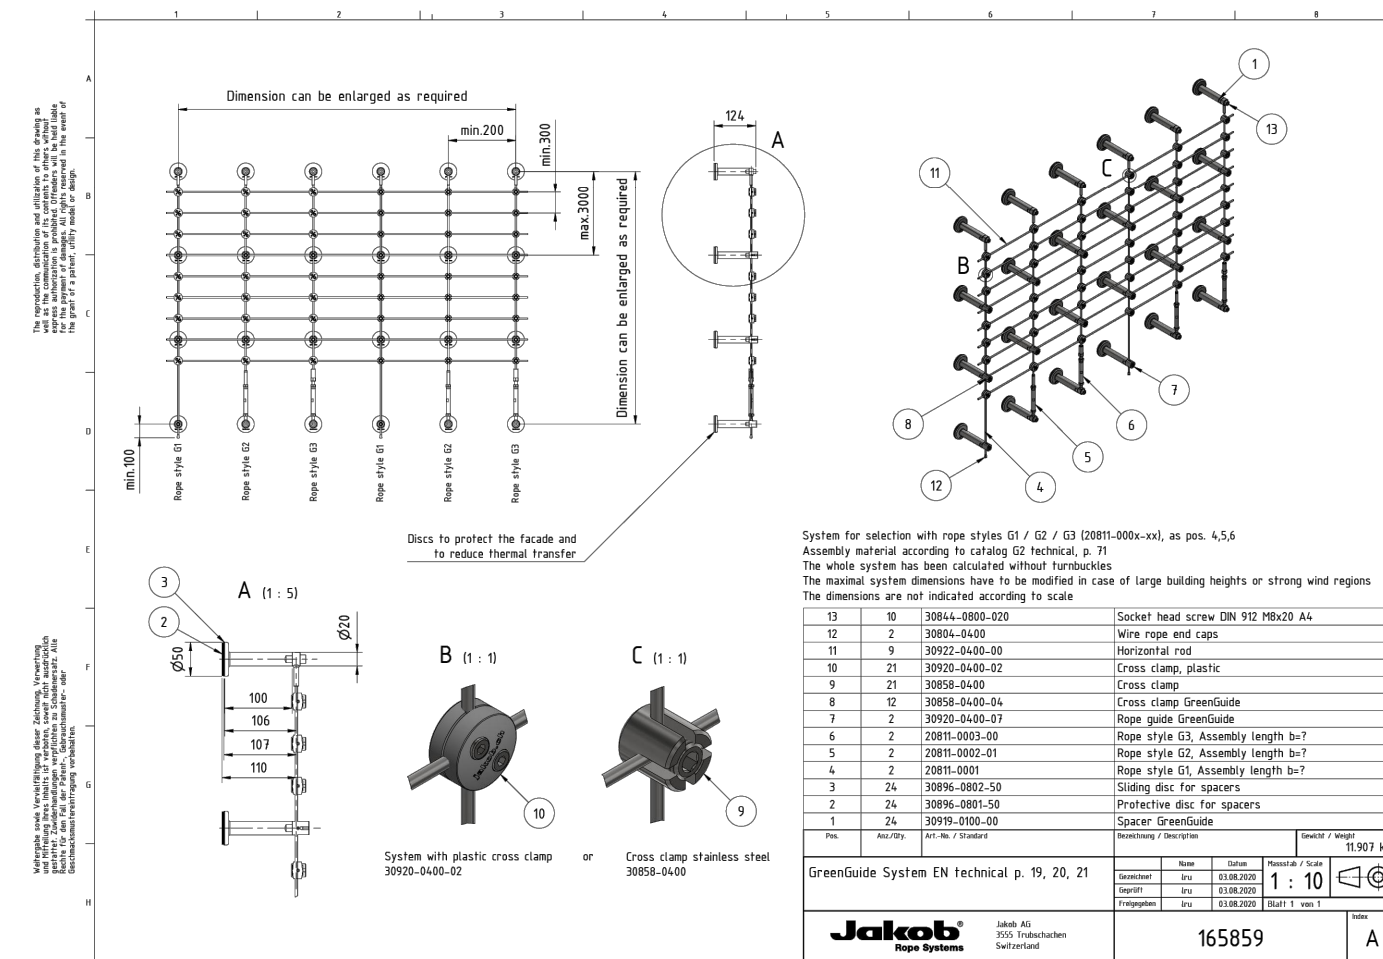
1 2 3 4 5 6 7 8

A B C D E F G H

The reproduction, distribution and utilization of this drawing as well as the communication of its contents to others without express authorization is prohibited. Offenders will be held liable for the payment of damages. All rights reserved in the event of the grant of a patent, utility model or design.

Weitergabe sowie Vervielfältigung dieser Zeichnung, Verwertung und Mitteilung ihres Inhalts ist verboten, soweit nicht ausdrücklich gestattet. Zuwiderhandlungen verpflichten zu Schadenersatz. Alle Rechte für den Fall der Patent-, Gebrauchsmuster- oder Geschmacksmustereintragung vorbehalten.

Dimension can be enlarged as required

min.200

min.300

max.3000

Dimension can be enlarged as required

min.100

Rope style G1 Rope style G2 Rope style G3 Rope style G1 Rope style G2 Rope style G3

124

A

Discs to protect the facade and to reduce thermal transfer

1 13 11 C B 7 6 8 5 4 12

A (1 : 5)

3 2 Ø50 Ø20 100 106 107 110

B (1 : 1)

10

C (1 : 1)

9

System with plastic cross clamp 30920-0400-02

or

Cross clamp stainless steel 30858-0400

System for selection with rope styles G1 / G2 / G3 (20811-000x-xx), as pos. 4,5,6
Assembly material according to catalog G2 technical, p. 71
The whole system has been calculated without turnbuckles
The maximal system dimensions have to be modified in case of large building heights or strong wind regions
The dimensions are not indicated according to scale

| 13 | 10 | 30844-0800-020 | Socket head screw DIN 912 M8x20 A4 |
|---|---|---|---|
| 12 | 2 | 30804-0400 | Wire rope end caps |
| 11 | 9 | 30922-0400-00 | Horizontal rod |
| 10 | 21 | 30920-0400-02 | Cross clamp, plastic |
| 9 | 21 | 30858-0400 | Cross clamp |
| 8 | 12 | 30858-0400-04 | Cross clamp GreenGuide |
| 7 | 2 | 30920-0400-07 | Rope guide GreenGuide |
| 6 | 2 | 20811-0003-00 | Rope style G3, Assembly length b=? |
| 5 | 2 | 20811-0002-01 | Rope style G2, Assembly length b=? |
| 4 | 2 | 20811-0001 | Rope style G1, Assembly length b=? |
| 3 | 24 | 30896-0802-50 | Sliding disc for spacers |
| 2 | 24 | 30896-0801-50 | Protective disc for spacers |
| 1 | 24 | 30919-0100-00 | Spacer GreenGuide |
| Pos. | Anz./Qty. | Art.-No. / Standard | Bezeichnung / Description |

Gewicht / Weight 11.907 k

GreenGuide System EN technical p. 19, 20, 21

| | Name | Datum |
|---|---|---|
| Gezeichnet | lru | 03.08.2020 |
| Geprüft | lru | 03.08.2020 |
| Freigegeben | lru | 03.08.2020 |

Massstab / Scale 1 : 10

Blatt 1 von 1

Jakob® Rope Systems

Jakob AG
3555 Trubschachen
Switzerland

165859

Index A